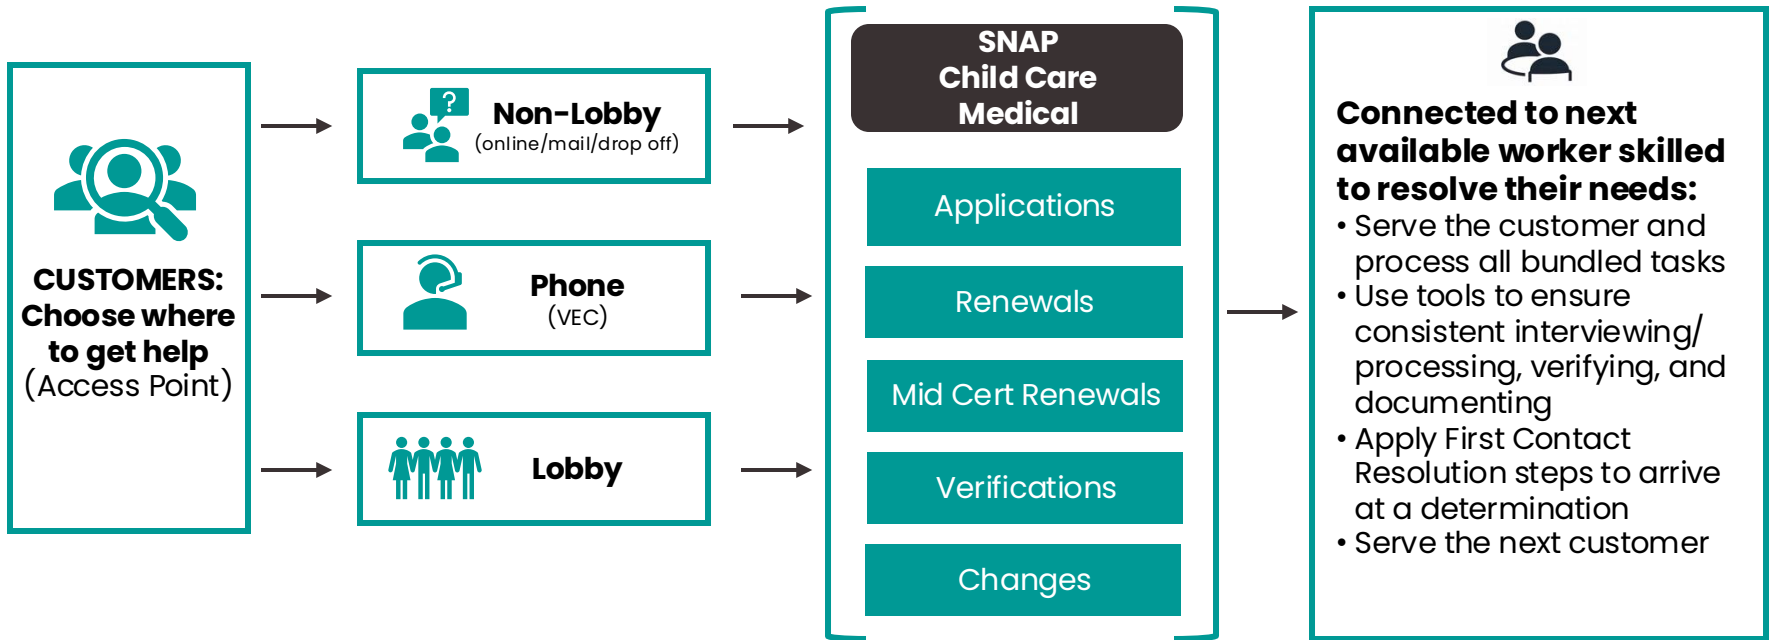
CUSTOMERS: Choose where to get help (Access Point)

Non-Lobby (online/mail/drop off)

Phone (VEC)

Lobby

SNAP
Child Care
Medical

Applications

Renewals

Mid Cert Renewals

Verifications

Changes

Connected to next available worker skilled to resolve their needs:
• Serve the customer and process all bundled tasks
• Use tools to ensure consistent interviewing/ processing, verifying, and documenting
• Apply First Contact Resolution steps to arrive at a determination
• Serve the next customer